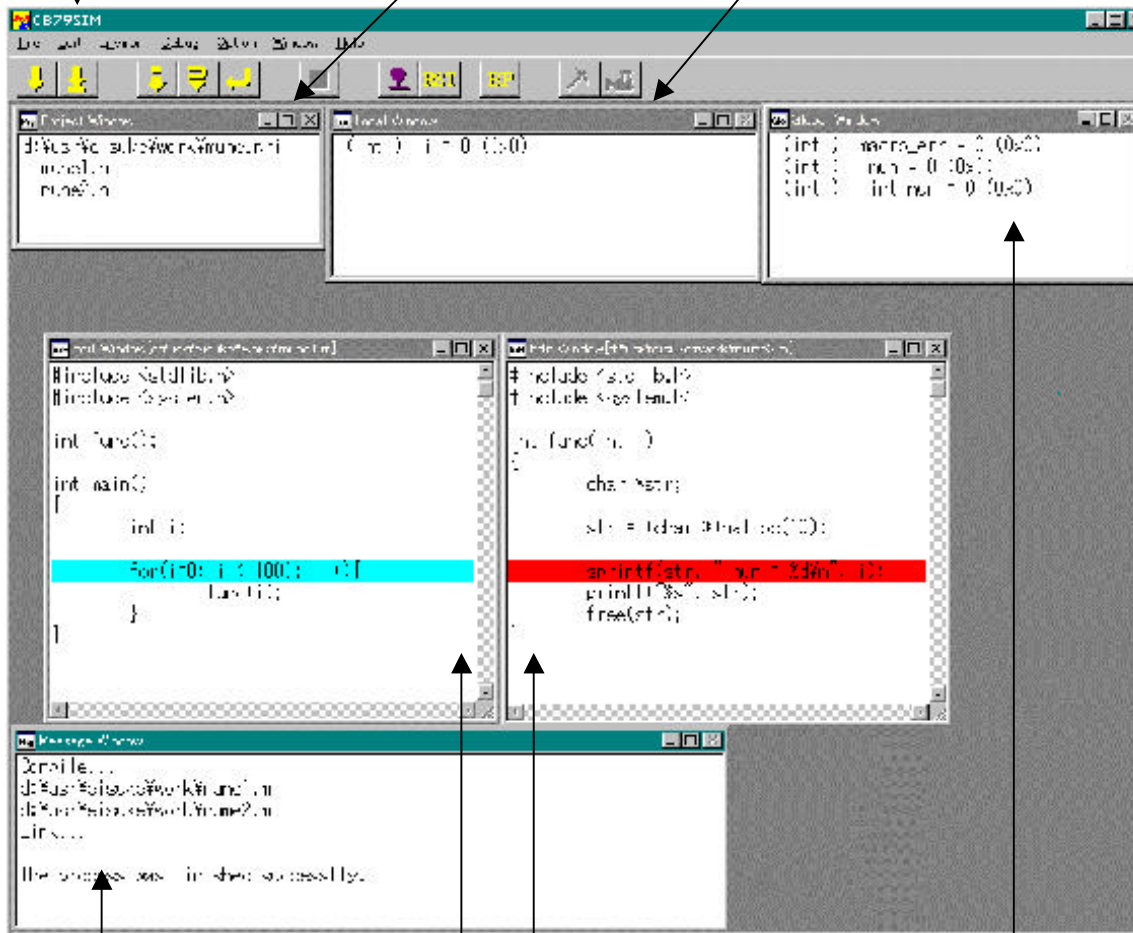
CB79SIM

File Edit Option Debug Option Window Help

RST BP

Project Window
d:¥usr¥eisuke¥work¥runcount
rune1.n
rune2.n

Local Window
(int ) i = 0 (0x0)

Global Window
(int ) macro_end = 0 (0x0)
(int ) num = 0 (0x0)
(int ) int num = 0 (0x0)

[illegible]
#include <stdlib.h>
#include <system.h>

int func();

int main()
{
int i;

for(i=0; i < 100; i++){
func(i);
}
}

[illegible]
#include <stdlib.h>
#include <system.h>

int func(int i)
{
char *str;

str = (char *)malloc(10);

sprintf(str, "num = %d¥n", i);
printf("%s", str);
free(str);
}

Message Window
Compile...
d:¥usr¥eisuke¥work¥rune1.n
d:¥usr¥eisuke¥work¥rune2.n
Link...

The process was finished successfully.